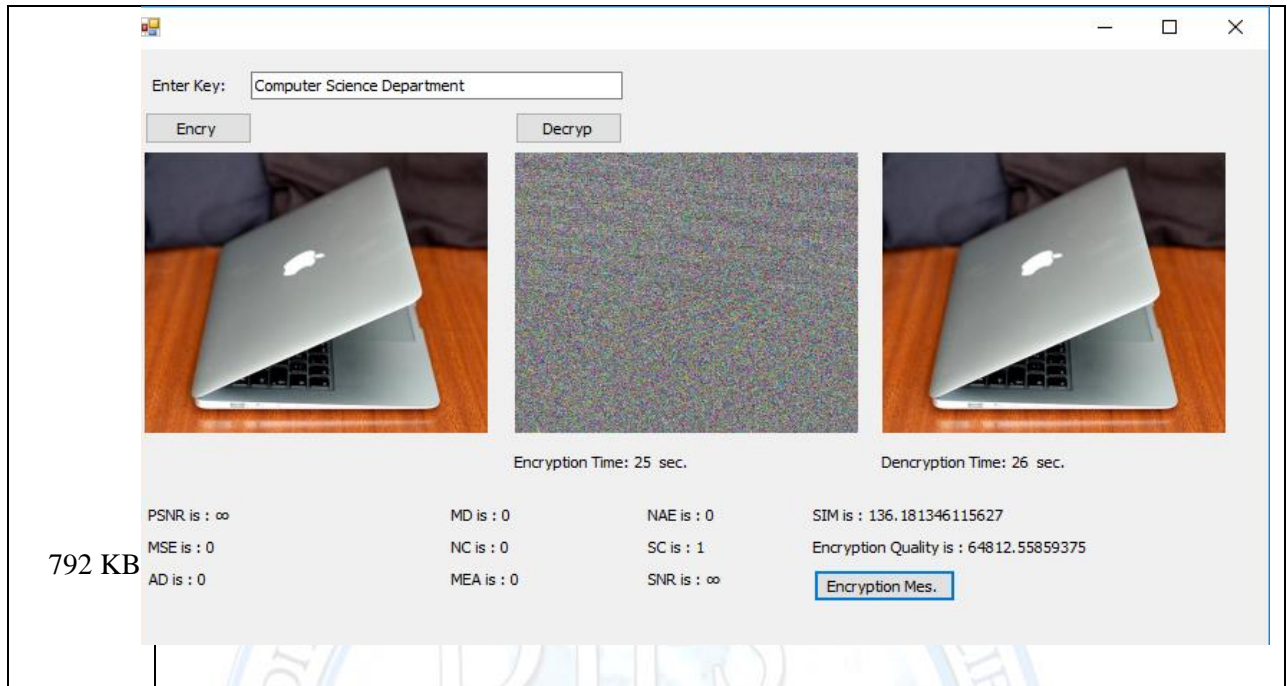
Enter Key: Computer Science Department

Encry

Decryp

Encryption Time: 25 sec.

Dencryption Time: 26 sec.

PSNR is : ∞

MSE is : 0

AD is : 0

MD is : 0

NC is : 0

MEA is : 0

NAE is : 0

SC is : 1

SNR is : ∞

SIM is : 136.181346115627

Encryption Quality is : 64812.55859375

Encryption Mes.

792 KB